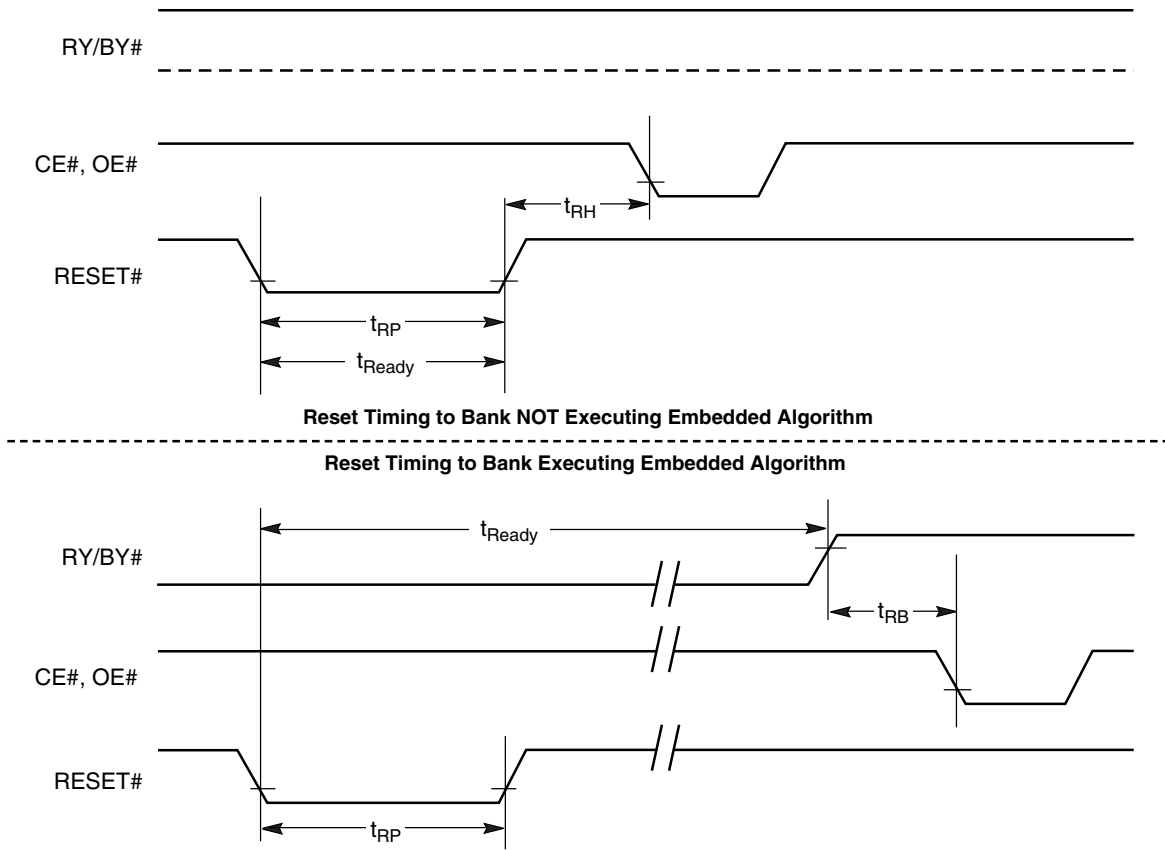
RY/BY#

CE#, OE#

$t_{RH}$

RESET#

$t_{RP}$

$t_{Ready}$

Reset Timing to Bank NOT Executing Embedded Algorithm

Reset Timing to Bank Executing Embedded Algorithm

$t_{Ready}$

RY/BY#

$t_{RB}$

CE#, OE#

RESET#

$t_{RP}$